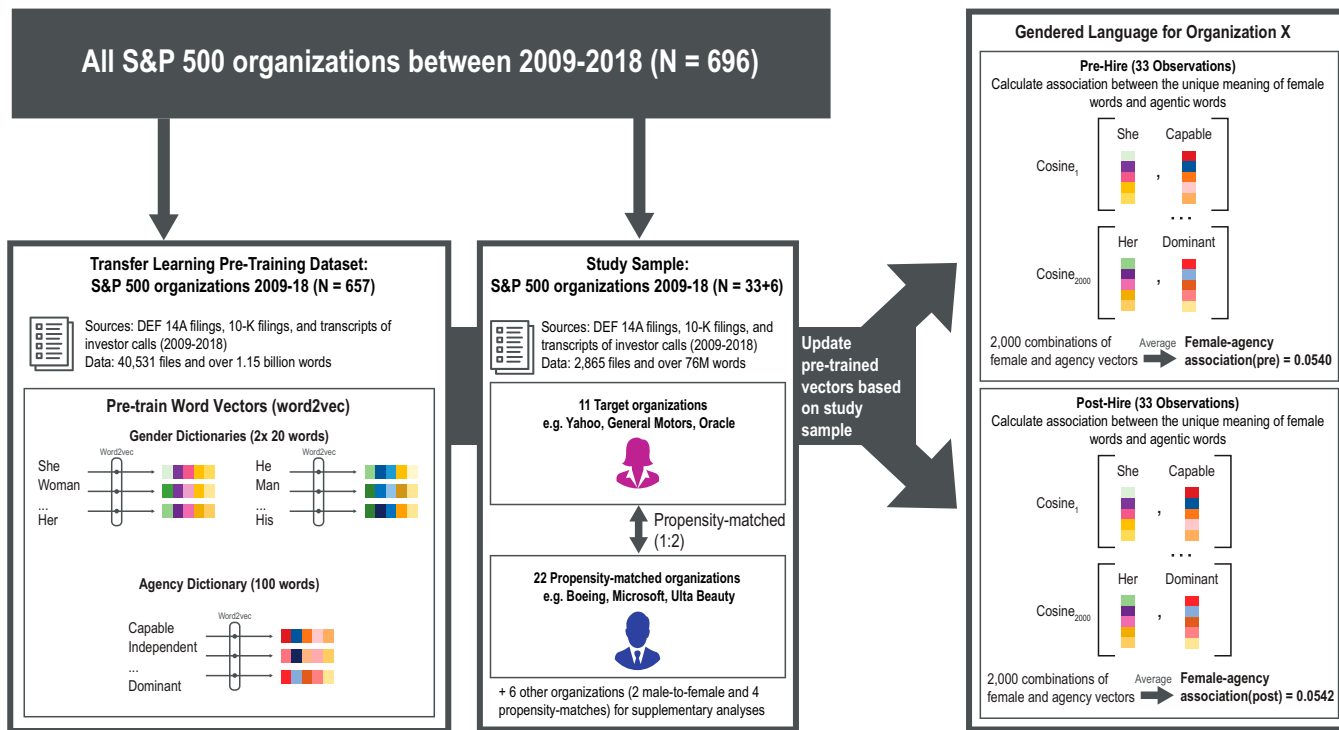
All S&P 500 organizations between 2009-2018 (N = 696)

Transfer Learning Pre-Training Dataset: S&P 500 organizations 2009-18 (N = 657)

Sources: DEF 14A filings, 10-K filings, and transcripts of investor calls (2009-2018)
Data: 40,531 files and over 1.15 billion words

Pre-train Word Vectors (word2vec)

Gender Dictionaries (2x 20 words)

Word2vec

She
Woman
...
Her

Word2vec

He
Man
...
His

Agency Dictionary (100 words)

Word2vec

Capable
Independent
...
Dominant

Study Sample: S&P 500 organizations 2009-18 (N = 33+6)

Sources: DEF 14A filings, 10-K filings, and transcripts of investor calls (2009-2018)
Data: 2,865 files and over 76M words

11 Target organizations
e.g. Yahoo, General Motors, Oracle

Propensity-matched (1:2)

22 Propensity-matched organizations
e.g. Boeing, Microsoft, Ulta Beauty

+ 6 other organizations (2 male-to-female and 4 propensity-matches) for supplementary analyses

Update pre-trained vectors based on study sample

Gendered Language for Organization X

Pre-Hire (33 Observations)
Calculate association between the unique meaning of female words and agentic words

She Capable
Cosine$_1$
...
Her Dominant
Cosine$_{2000}$

2,000 combinations of female and agency vectors
Average
Female-agency association(pre) = 0.0540

Post-Hire (33 Observations)
Calculate association between the unique meaning of female words and agentic words

She Capable
Cosine$_1$
...
Her Dominant
Cosine$_{2000}$

2,000 combinations of female and agency vectors
Average
Female-agency association(post) = 0.0542